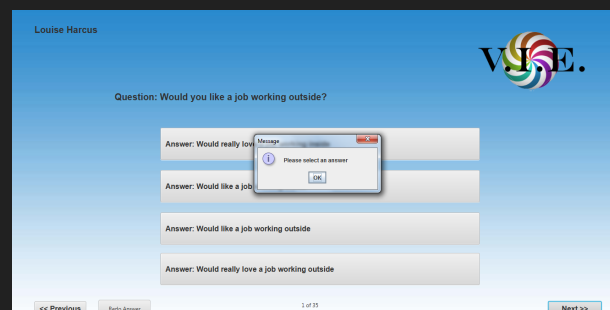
Louise Harcus

V.I.E.

Question: Would you like a job working outside?

Answer: Would really lov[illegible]

Answer: Would like a job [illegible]

Message

Please select an answer

OK

Answer: Would like a job working outside

Answer: Would really love a job working outside

<< Previous

Redo Answer

1 of 35

Next >>